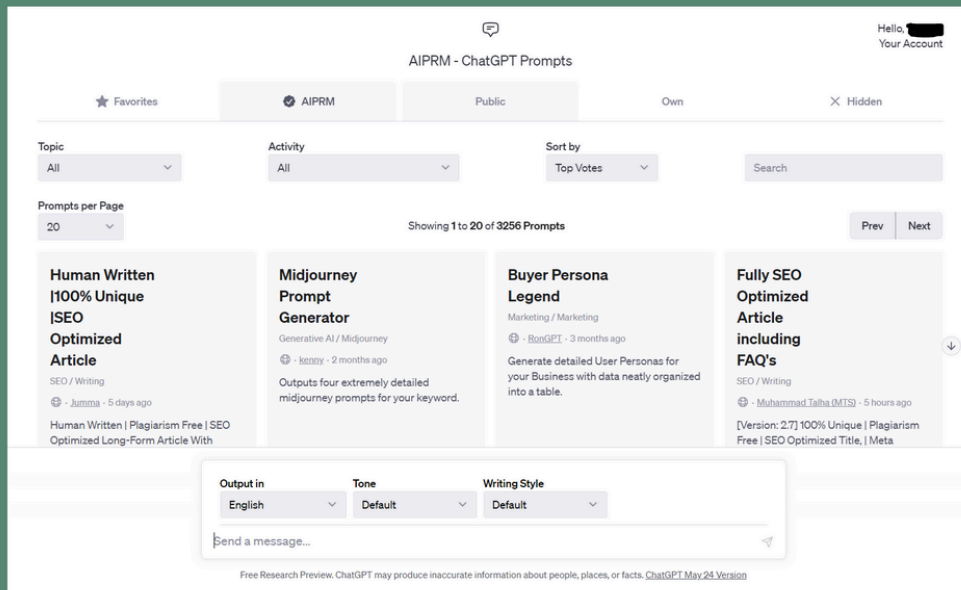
Hello, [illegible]
Your Account

AIPRM - ChatGPT Prompts

Favorites | AIPRM | Public | Own | Hidden

Topic
All

Activity
All

Sort by
Top Votes

Search

Prompts per Page
20

Showing 1 to 20 of 3256 Prompts

Prev | Next

Human Written |100% Unique |SEO Optimized Article
SEO / Writing
· Jumma · 5 days ago
Human Written | Plagiarism Free | SEO Optimized Long-Form Article With

Midjourney Prompt Generator
Generative AI / Midjourney
· kenny · 2 months ago
Outputs four extremely detailed midjourney prompts for your keyword.

Buyer Persona Legend
Marketing / Marketing
· RonGPT · 3 months ago
Generate detailed User Personas for your Business with data neatly organized into a table.

Fully SEO Optimized Article including FAQ's
SEO / Writing
· Muhammad Talha (MTS) · 5 hours ago
[Version: 2.7] 100% Unique | Plagiarism Free | SEO Optimized Title, | Meta

Output in
English

Tone
Default

Writing Style
Default

Send a message...

Free Research Preview. ChatGPT may produce inaccurate information about people, places, or facts. ChatGPT May 24 Version